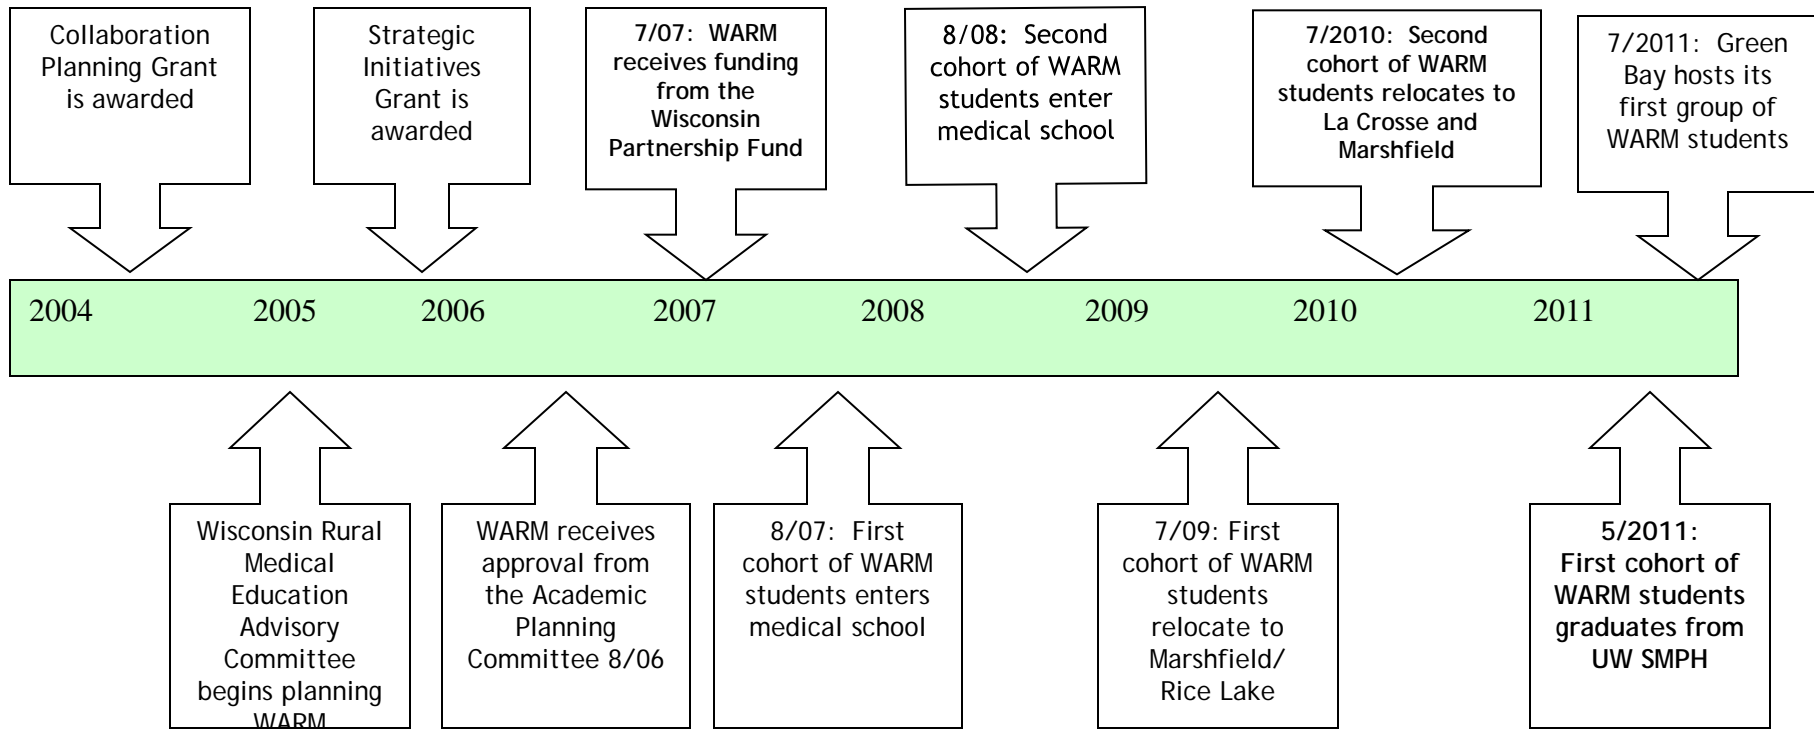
Collaboration Planning Grant is awarded

Strategic Initiatives Grant is awarded

7/07: WARM receives funding from the Wisconsin Partnership Fund

8/08: Second cohort of WARM students enter medical school

7/2010: Second cohort of WARM students relocates to La Crosse and Marshfield

7/2011: Green Bay hosts its first group of WARM students

2004 2005 2006 2007 2008 2009 2010 2011

Wisconsin Rural Medical Education Advisory Committee begins planning WARM

WARM receives approval from the Academic Planning Committee 8/06

8/07: First cohort of WARM students enters medical school

7/09: First cohort of WARM students relocate to Marshfield/ Rice Lake

5/2011: First cohort of WARM students graduates from UW SMPH